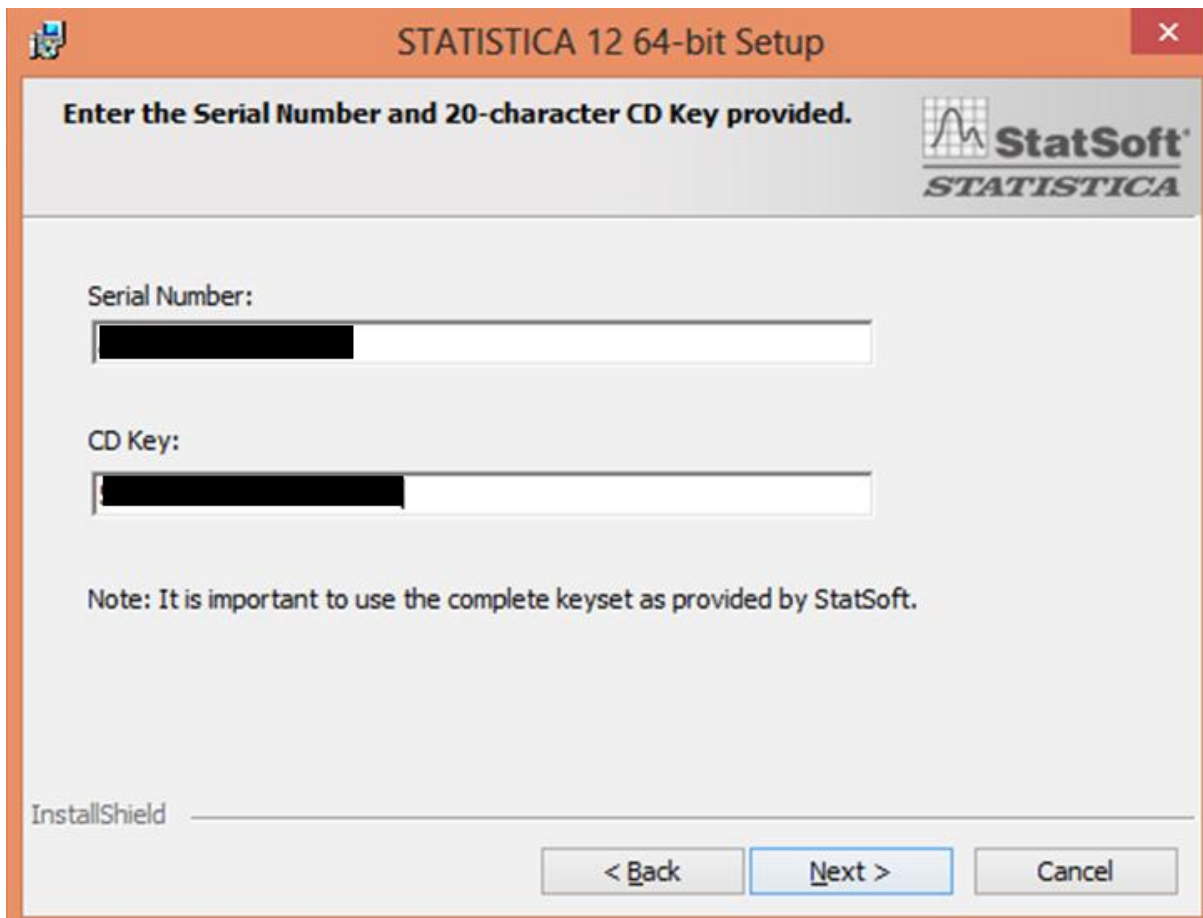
STATISTICA 12 64-bit Setup

×

Enter the Serial Number and 20-character CD Key provided.

StatSoft

STATISTICA

Serial Number:

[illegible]

CD Key:

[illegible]

Note: It is important to use the complete keyset as provided by StatSoft.

InstallShield

< Back

Next >

Cancel